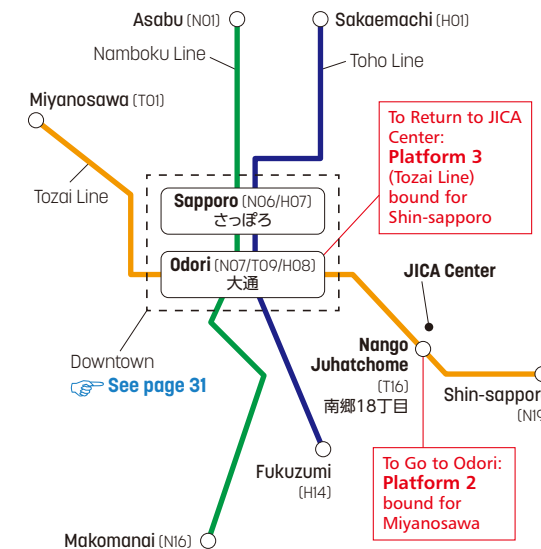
Asabu (N01)

Sakaemachi (H01)

Namboku Line

Toho Line

Miyanosawa (T01)

To Return to JICA Center:
Platform 3
(Tozai Line)
bound for
Shin-sapporo

Tozai Line

Sapporo (N06/H07)
さっぽろ

Odori (N07/T09/H08)
大通

JICA Center

Downtown
See page 31

Nango Juhatchome
(T16)
南郷18丁目

Shin-sappor
(N1

Fukuzumi
(H14)

To Go to Odori:
Platform 2
bound for
Miyanosawa

Makomanai (N16)